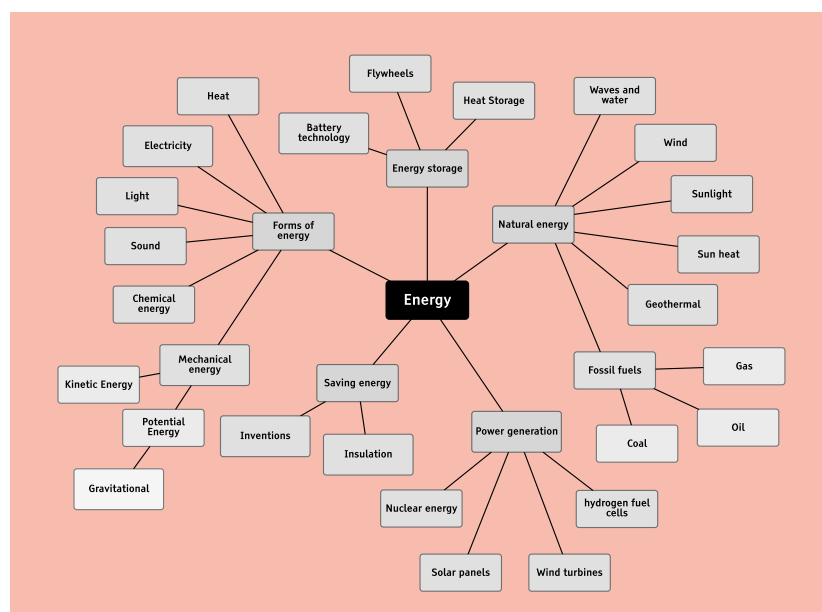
Energy

Forms of energy
Heat
Electricity
Light
Sound
Chemical energy
Mechanical energy
Kinetic Energy
Potential Energy
Gravitational

Energy storage
Flywheels
Heat Storage
Battery technology

Natural energy
Waves and water
Wind
Sunlight
Sun heat
Geothermal

Fossil fuels
Gas
Oil
Coal

Saving energy
Inventions
Insulation

Power generation
Nuclear energy
Solar panels
Wind turbines
hydrogen fuel cells